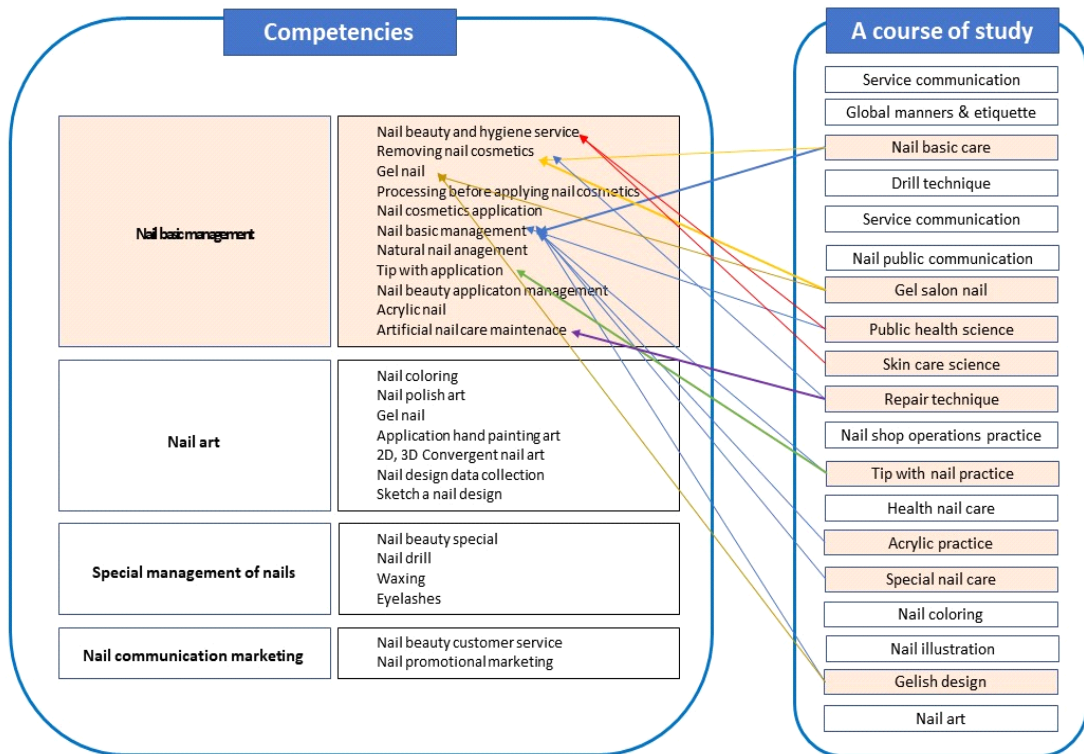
Competencies

| | |
|---|---|
| Nail basic management | Nail beauty and hygiene service<br>Removing nail cosmetics<br>Gel nail<br>Processing before applying nail cosmetics<br>Nail cosmetics application<br>Nail basic management<br>Natural nail anagement<br>Tip with application<br>Nail beauty applicaton management<br>Acrylic nail<br>Artificial nail care maintenace |
| Nail art | Nail coloring<br>Nail polish art<br>Gel nail<br>Application hand painting art<br>2D, 3D Convergent nail art<br>Nail design data collection<br>Sketch a nail design |
| Special management of nails | Nail beauty special<br>Nail drill<br>Waxing<br>Eyelashes |
| Nail communication marketing | Nail beauty customer service<br>Nail promotional marketing |

A course of study

Service communication
Global manners & etiquette
Nail basic care
Drill technique
Service communication
Nail public communication
Gel salon nail
Public health science
Skin care science
Repair technique
Nail shop operations practice
Tip with nail practice
Health nail care
Acrylic practice
Special nail care
Nail coloring
Nail illustration
Gelish design
Nail art